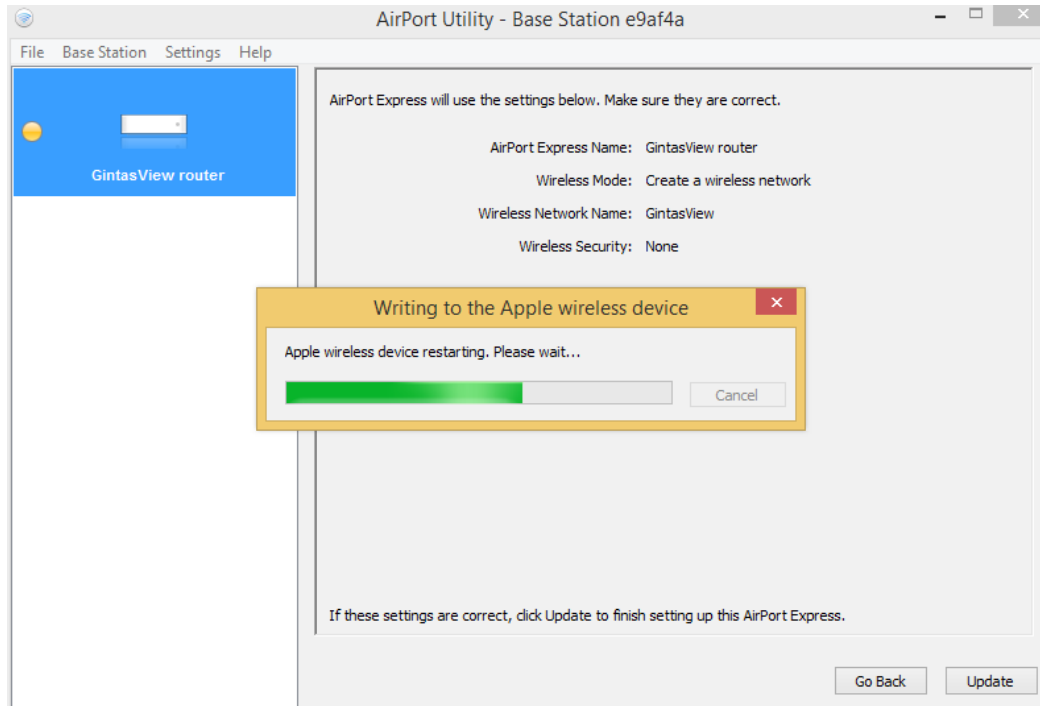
AirPort Utility - Base Station e9af4a

File Base Station Settings Help

GintasView router

AirPort Express will use the settings below. Make sure they are correct.

AirPort Express Name: GintasView router

Wireless Mode: Create a wireless network

Wireless Network Name: GintasView

Wireless Security: None

Writing to the Apple wireless device

Apple wireless device restarting. Please wait...

Cancel

If these settings are correct, click Update to finish setting up this AirPort Express.

Go Back

Update